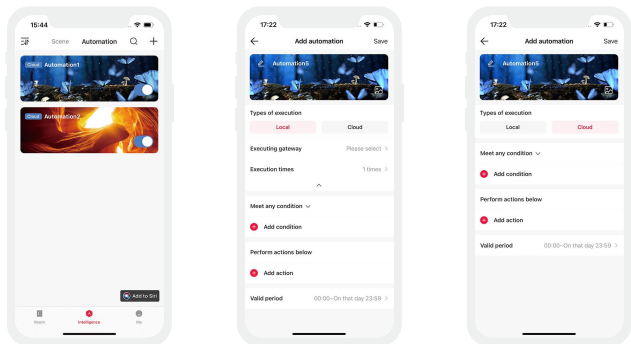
15:44

Scene Automation

Cloud Automation1

Cloud Automation2

Add to Siri

Smart Intelligence Me

17:22

Add automation Save

Automation5

Types of execution

Local Cloud

Executing gateway Please select >

Execution times 1 times >

Meet any condition

Add condition

Perform actions below

Add action

Valid period 00:00~On that day 23:59 >

17:22

Add automation Save

Automation5

Types of execution

Local Cloud

Meet any condition

Add condition

Perform actions below

Add action

Valid period 00:00~On that day 23:59 >